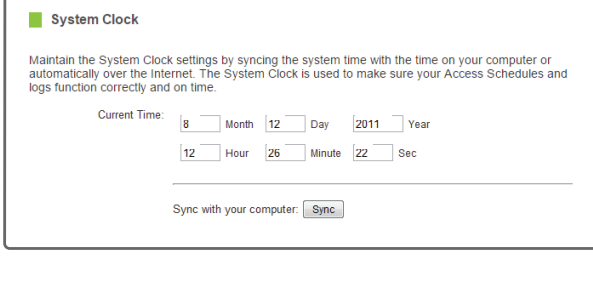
System Clock

Maintain the System Clock settings by syncing the system time with the time on your computer or automatically over the Internet. The System Clock is used to make sure your Access Schedules and logs function correctly and on time.

Current Time: 8 Month 12 Day 2011 Year
12 Hour 26 Minute 22 Sec

Sync with your computer: Sync